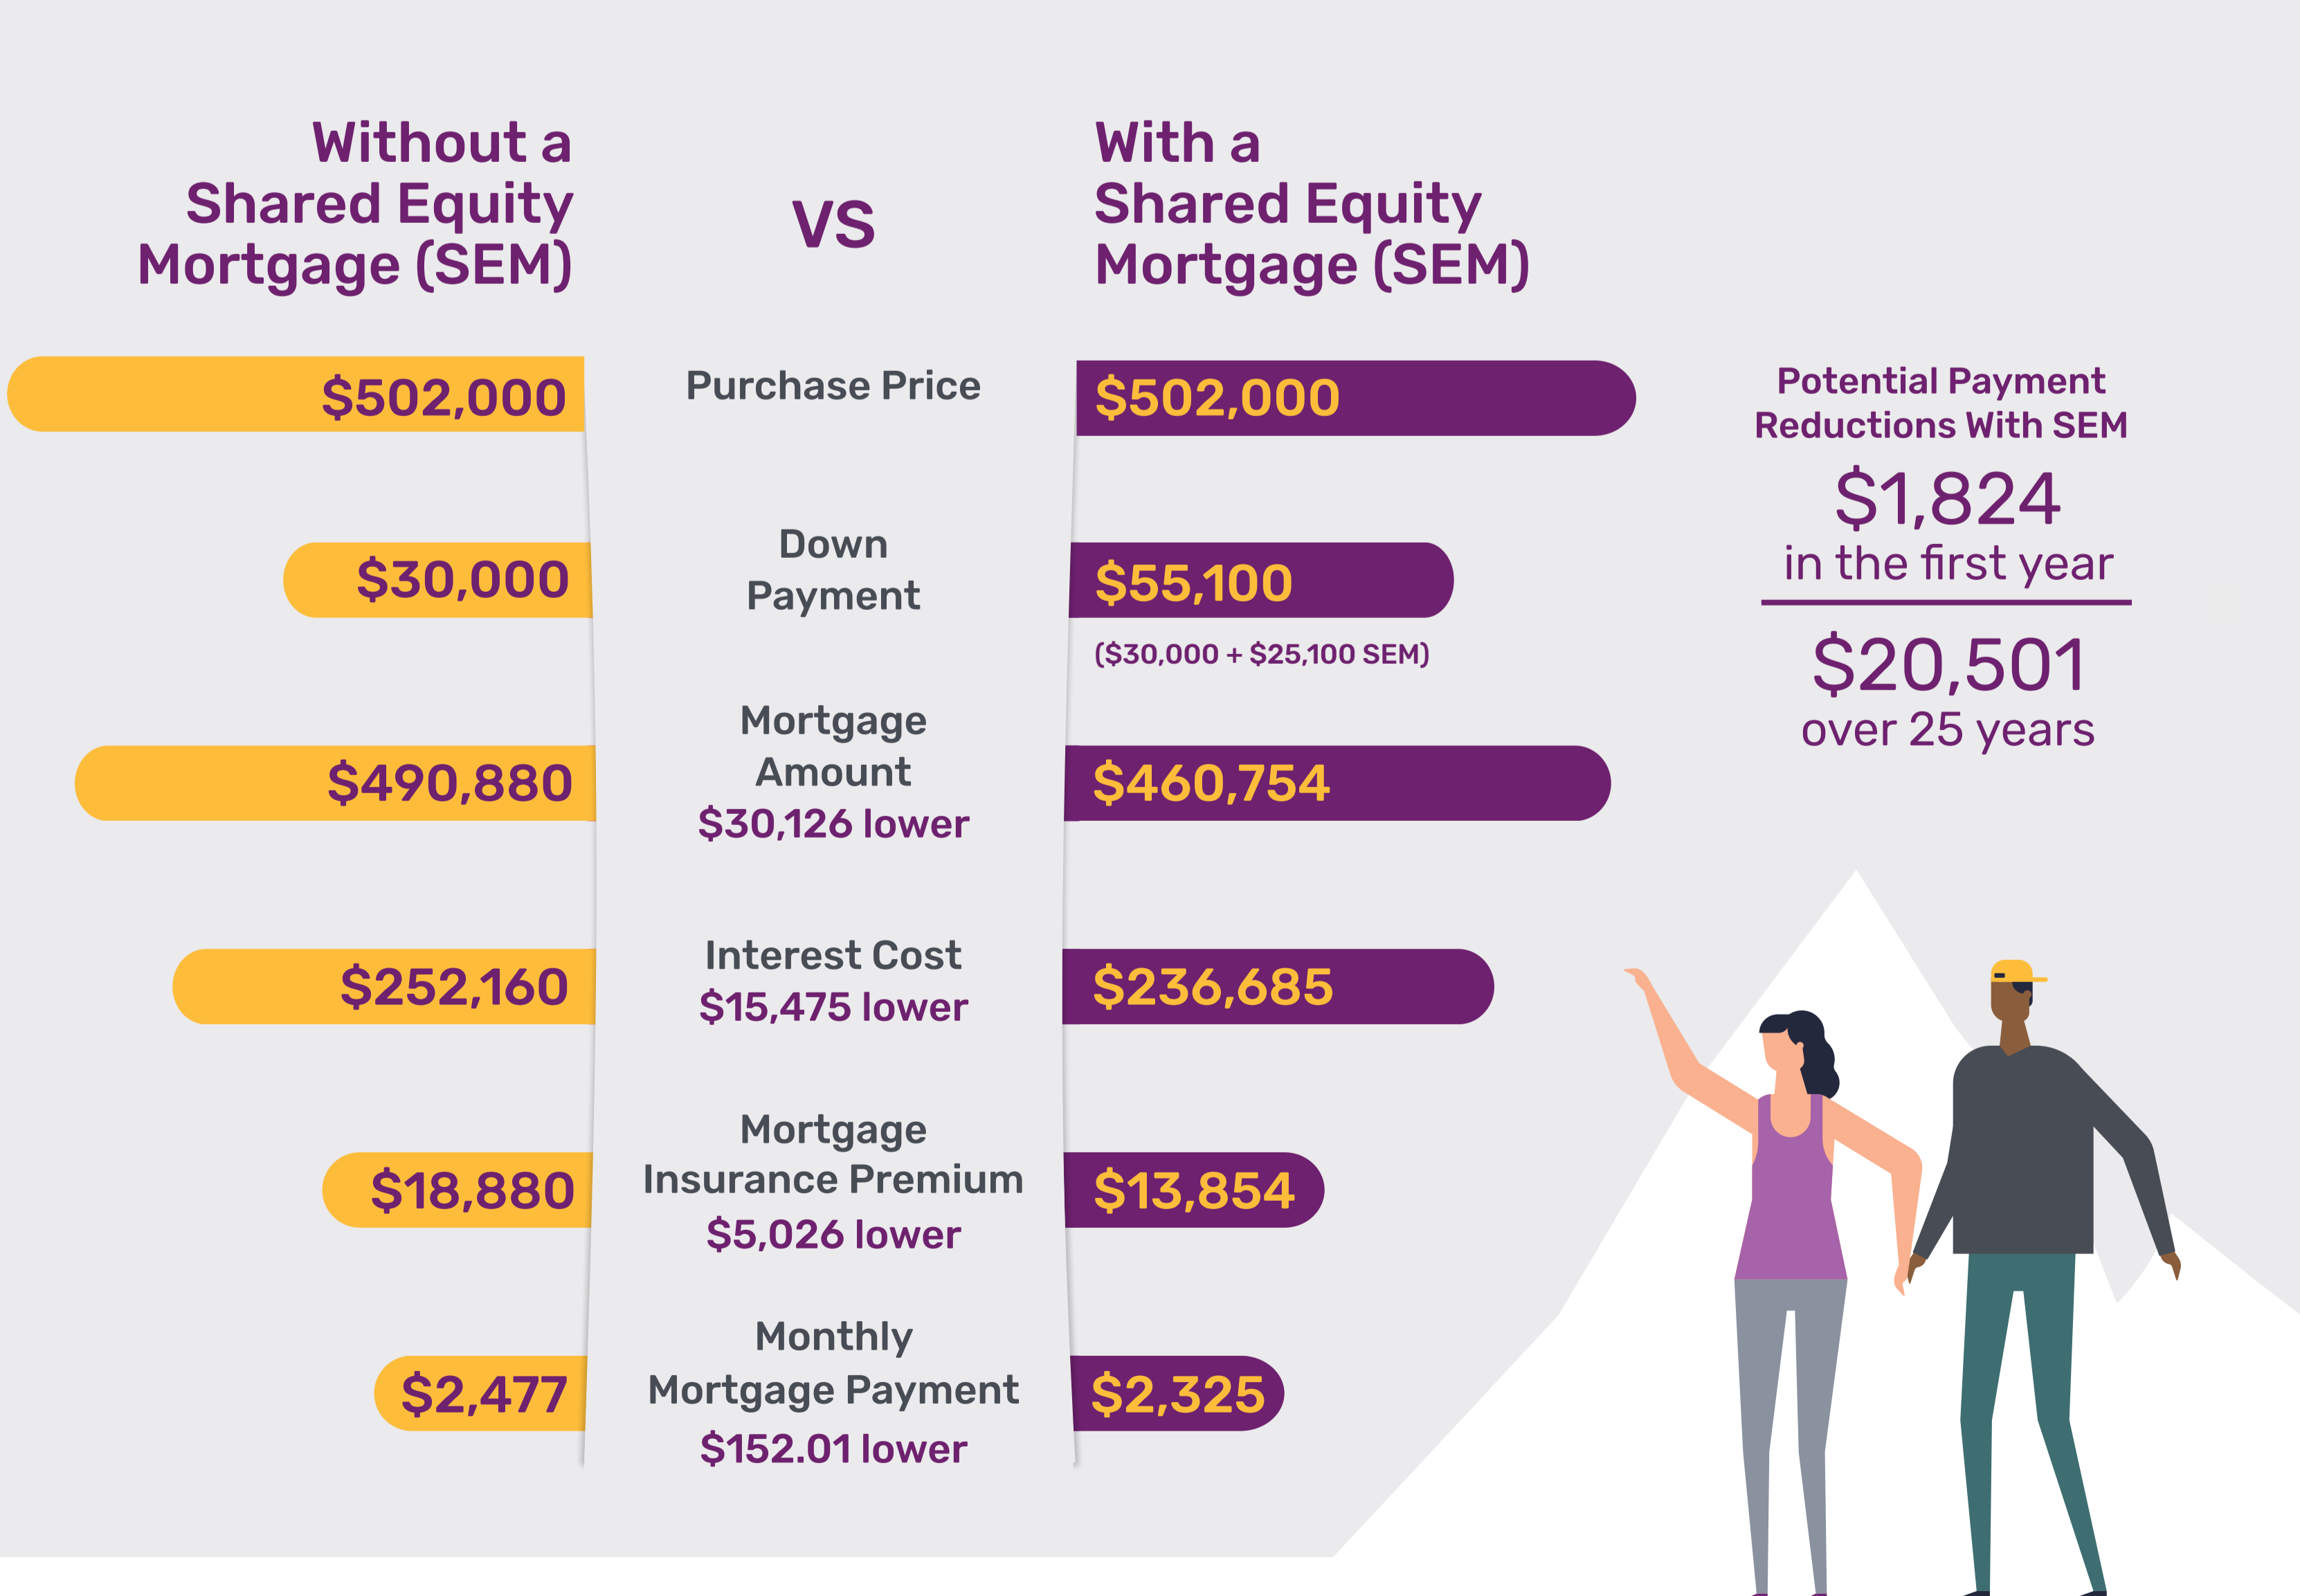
Without a Shared Equity Mortgage (SEM)

VS

With a Shared Equity Mortgage (SEM)

| Without a SEM | | With a SEM |
|---|---|---|
| $502,000 | Purchase Price | $502,000 |
| $30,000 | Down Payment | $55,100 ($30,000 + $25,100 SEM) |
| $490,880 | Mortgage Amount $30,126 lower | $460,754 |
| $252,160 | Interest Cost $15,475 lower | $236,685 |
| $18,880 | Mortgage Insurance Premium $5,026 lower | $13,854 |
| $2,477 | Monthly Mortgage Payment $152.01 lower | $2,325 |

Potential Payment Reductions With SEM

$1,824
in the first year

$20,501
over 25 years